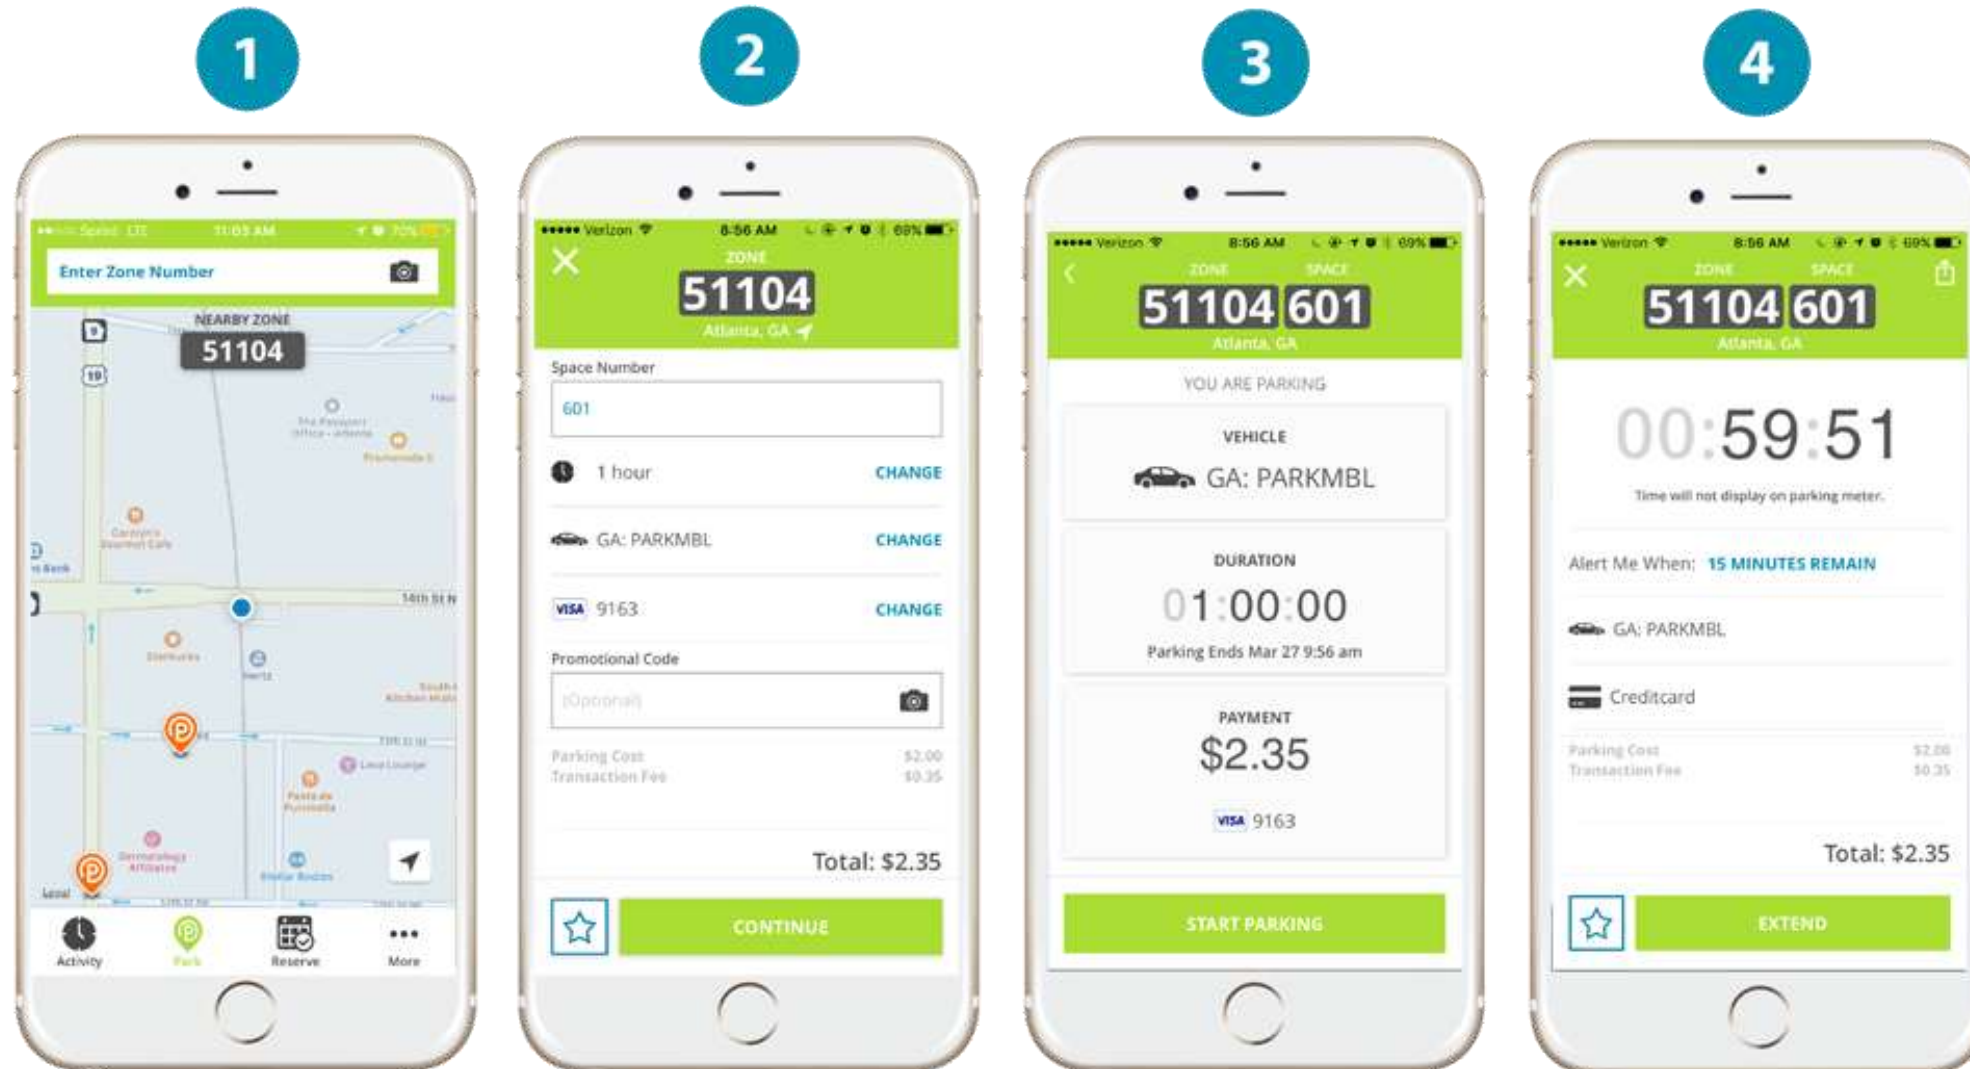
1

Sprint LTE 11:03 AM 70%

Enter Zone Number

NEARBY ZONE
51104

14th St N

Activity Park Reserve More

2

Verizon 8:56 AM 69%

ZONE
51104
Atlanta, GA

Space Number
601

1 hour CHANGE

GA: PARKMBL CHANGE

VISA 9163 CHANGE

Promotional Code
(Optional)

Parking Cost $2.00
Transaction Fee $0.35

Total: $2.35

CONTINUE

3

Verizon 8:56 AM 69%

ZONE SPACE
51104 601
Atlanta, GA

YOU ARE PARKING

VEHICLE
GA: PARKMBL

DURATION
01:00:00
Parking Ends Mar 27 9:56 am

PAYMENT
$2.35
VISA 9163

START PARKING

4

Verizon 8:56 AM 69%

ZONE SPACE
51104 601
Atlanta, GA

00:59:51
Time will not display on parking meter.

Alert Me When: 15 MINUTES REMAIN

GA: PARKMBL

Creditcard

Parking Cost $2.00
Transaction Fee $0.35

Total: $2.35

EXTEND